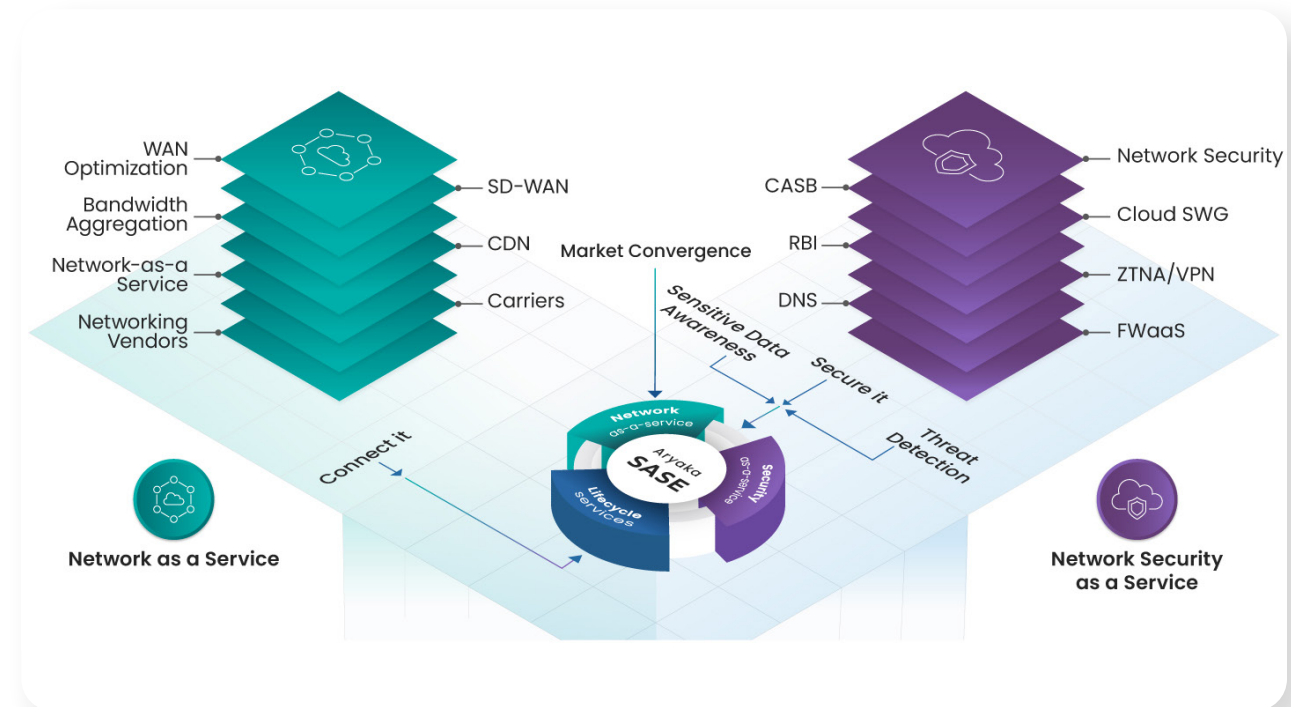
WAN Optimization

SD-WAN

Bandwidth Aggregation

CDN

Network-as-a Service

Carriers

Networking Vendors

Market Convergence

Sensitive Data Awareness

Secure it

Threat Detection

Connect it

Network as-a-service

Aryaka SASE

Security as-a-service

Lifecycle services

CASB

Network Security

Cloud SWG

RBI

ZTNA/VPN

DNS

FWaaS

Network as a Service

Network Security as a Service